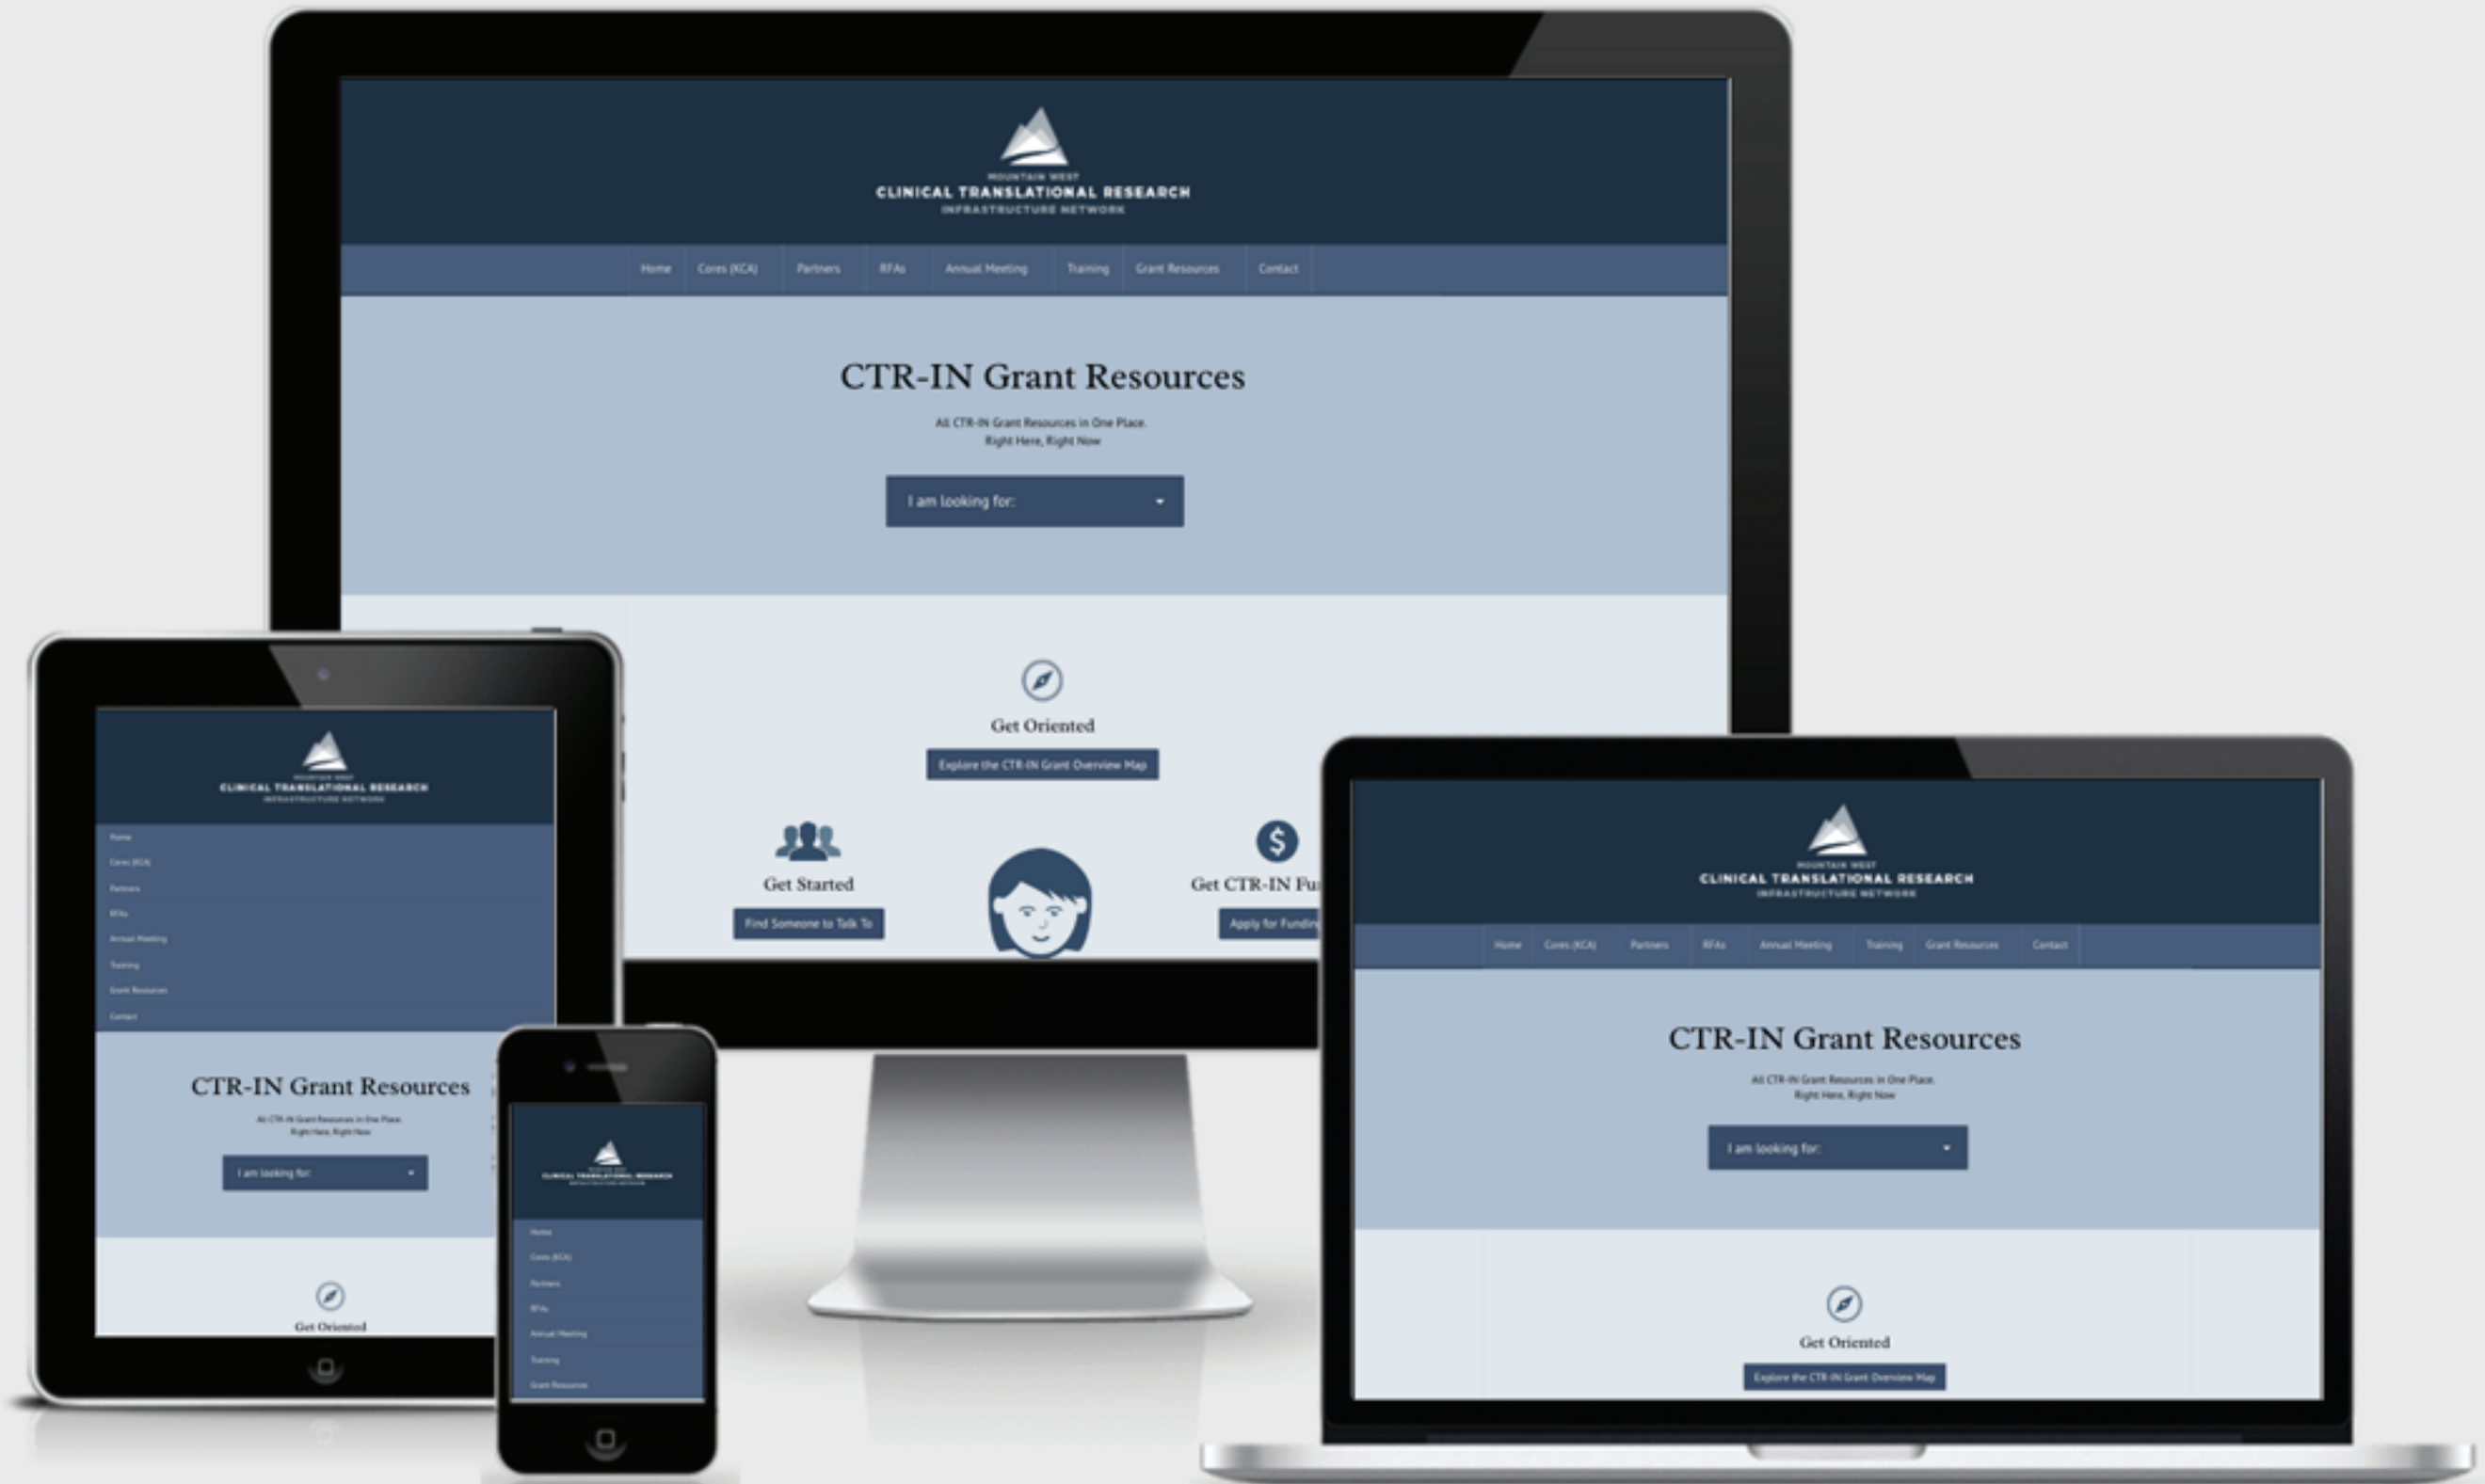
MOUNTAIN WEST
CLINICAL TRANSLATIONAL RESEARCH
INFRASTRUCTURE NETWORK

Home Cores (KCA) Partners RFAs Annual Meeting Training Grant Resources Contact

CTR-IN Grant Resources

All CTR-IN Grant Resources in One Place.
Right Here, Right Now

I am looking for:

Get Oriented

Explore the CTR-IN Grant Overview Map

Get Started

Find Someone to Talk To

Get CTR-IN Fu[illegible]

Apply for Fundin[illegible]

MOUNTAIN WEST
CLINICAL TRANSLATIONAL RESEARCH
INFRASTRUCTURE NETWORK

Home
Cores (KCA)
Partners
RFAs
Annual Meeting
Training
Grant Resources
Contact

CTR-IN Grant Resources

All CTR-IN Grant Resources in One Place.
Right Here, Right Now

I am looking for:

Get Oriented

MOUNTAIN WEST
CLINICAL TRANSLATIONAL RESEARCH
INFRASTRUCTURE NETWORK

Home
Cores (KCA)
Partners
RFAs
Annual Meeting
Training
Grant Resources

MOUNTAIN WEST
CLINICAL TRANSLATIONAL RESEARCH
INFRASTRUCTURE NETWORK

Home Cores (KCA) Partners RFAs Annual Meeting Training Grant Resources Contact

CTR-IN Grant Resources

All CTR-IN Grant Resources in One Place.
Right Here, Right Now

I am looking for:

Get Oriented

Explore the CTR-IN Grant Overview Map